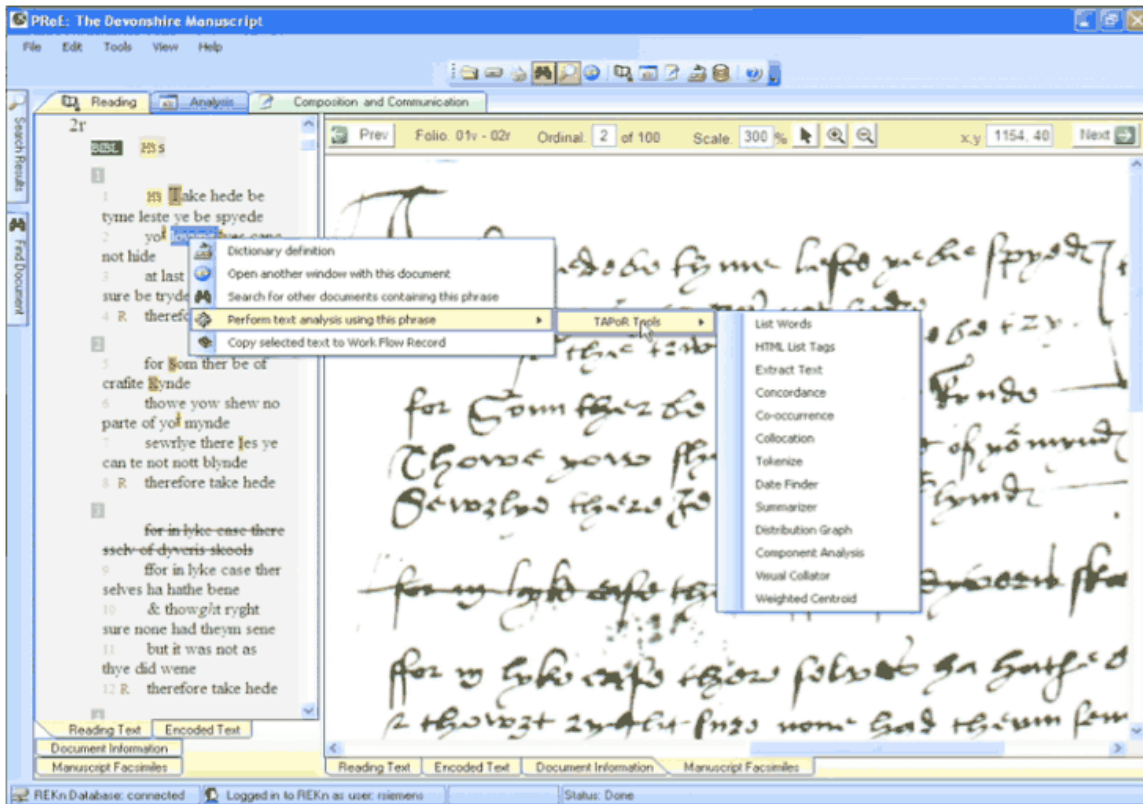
PReE: The Devonshire Manuscript

File Edit Tools View Help

Reading Analysis Composition and Communication

Search Results Find Document

2r

BBL HS

1

1 HS Take hede be tyme leste ye be spyede

2 yo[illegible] not hide

3 at last sure be tryde

4 R therefo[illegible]

2

5 for Som ther be of crafite Kynde

6 thowe yow shew no parte of yo mynde

7 sewrlye there les ye can te not nott blynde

8 R therefore take hede

3

for in lyke case there sselv of dyveris skools

9 ffor in lyke case ther selves ha hathe bene

10 & thowght ryght sure none had theym sene

11 but it was not as thye did wene

12 R therefore take hede

Reading Text Encoded Text

Document Information

Manuscript Facsimiles

Dictionary definition
Open another window with this document
Search for other documents containing this phrase
Perform text analysis using this phrase
Copy selected text to Work Flow Record

TAPoR Tools

List Words
HTML List Tags
Extract Text
Concordance
Co-occurrence
Collocation
Tokenize
Date Finder
Summarizer
Distribution Graph
Component Analysis
Visual Collator
Weighted Centroid

Prev Folio. 01v - 02r Ordinal. 2 of 100 Scale. 300 % x,y 1154, 40 Next

Reading Text Encoded Text Document Information Manuscript Facsimiles

REKn Database: connected Logged in to REKn as user: rsiemens Status: Done